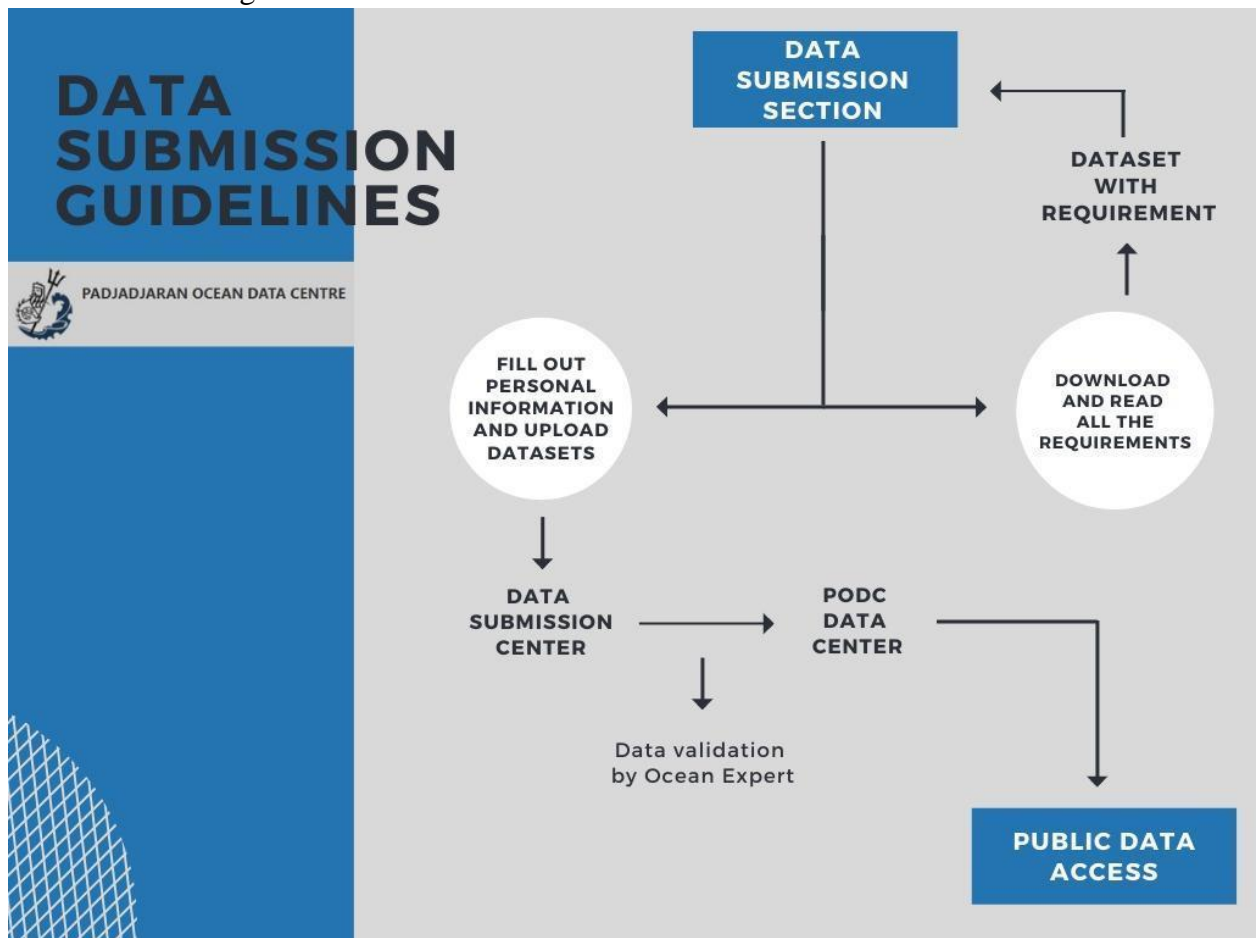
DATA SUBMISSION GUIDELINES

PADJADJARAN OCEAN DATA CENTRE

DATA SUBMISSION SECTION

DATASET WITH REQUIREMENT

FILL OUT PERSONAL INFORMATION AND UPLOAD DATASETS

DOWNLOAD AND READ ALL THE REQUIREMENTS

DATA SUBMISSION CENTER

PODC DATA CENTER

Data validation by Ocean Expert

PUBLIC DATA ACCESS